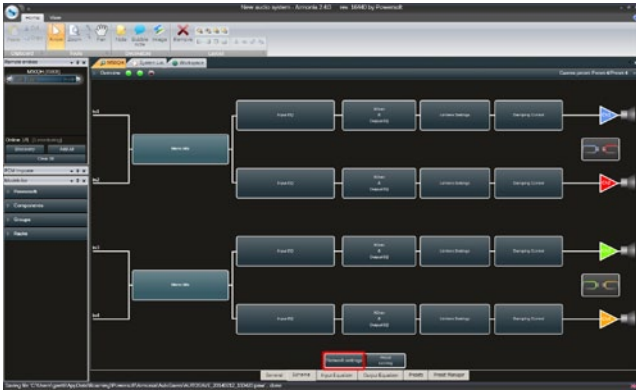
New audio system - Armonía 2.40 - M840 by Powersoft

Home View

Remove

Overview

Online

Groups

Network

Components

Groups

Inputs

General Network Input Equalizer Output Equalizer Presets Preset Manager

Network settings